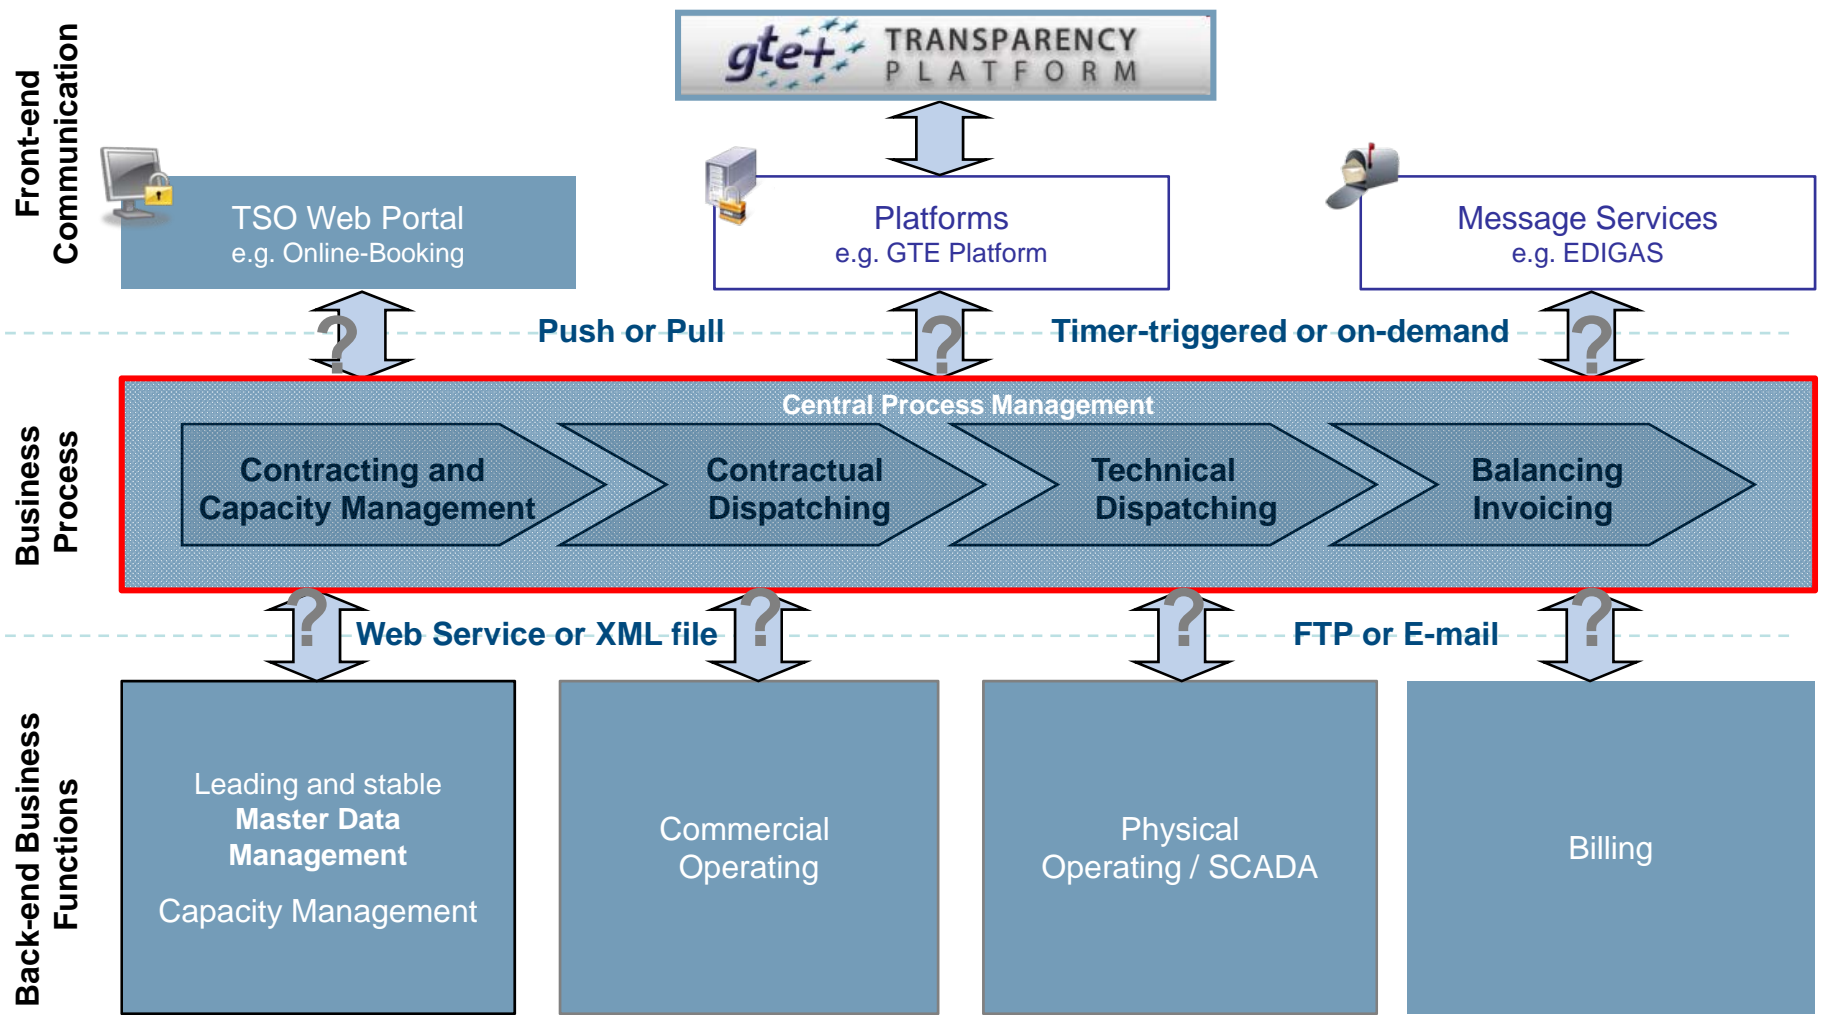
Front-end Communication

gte+ TRANSPARENCY PLATFORM

TSO Web Portal
e.g. Online-Booking

Platforms
e.g. GTE Platform

Message Services
e.g. EDIGAS

?

Push or Pull

?

Timer-triggered or on-demand

?

Business Process

Central Process Management

Contracting and Capacity Management

Contractual Dispatching

Technical Dispatching

Balancing Invoicing

?

Web Service or XML file

?

?

FTP or E-mail

?

Back-end Business Functions

Leading and stable
Master Data Management

Capacity Management

Commercial Operating

Physical Operating / SCADA

Billing